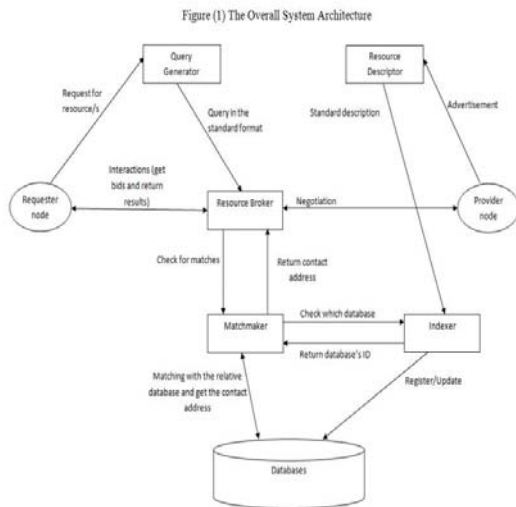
Figure (1) The Overall System Architecture

Query Generator

Resource Descriptor

Request for resource/s

Query in the standard format

Standard description

Advertisement

Interactions (get bids and return results)

Requester node

Resource Broker

Negotiation

Provider node

Check for matches

Return contact address

Matchmaker

Check which database

Return database's ID

Indexer

Matching with the relative database and get the contact address

Register/Update

Databases